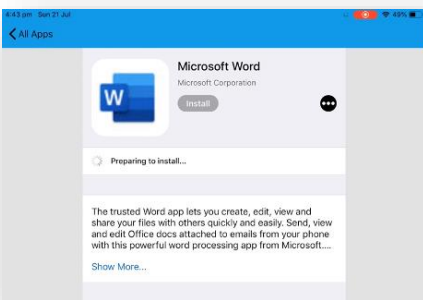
4:43 pm Sun 21 Jul

49%

All Apps

W

Microsoft Word

Microsoft Corporation

Install

Preparing to install...

The trusted Word app lets you create, edit, view and share your files with others quickly and easily. Send, view and edit Office docs attached to emails from your phone with this powerful word processing app from Microsoft....

Show More...